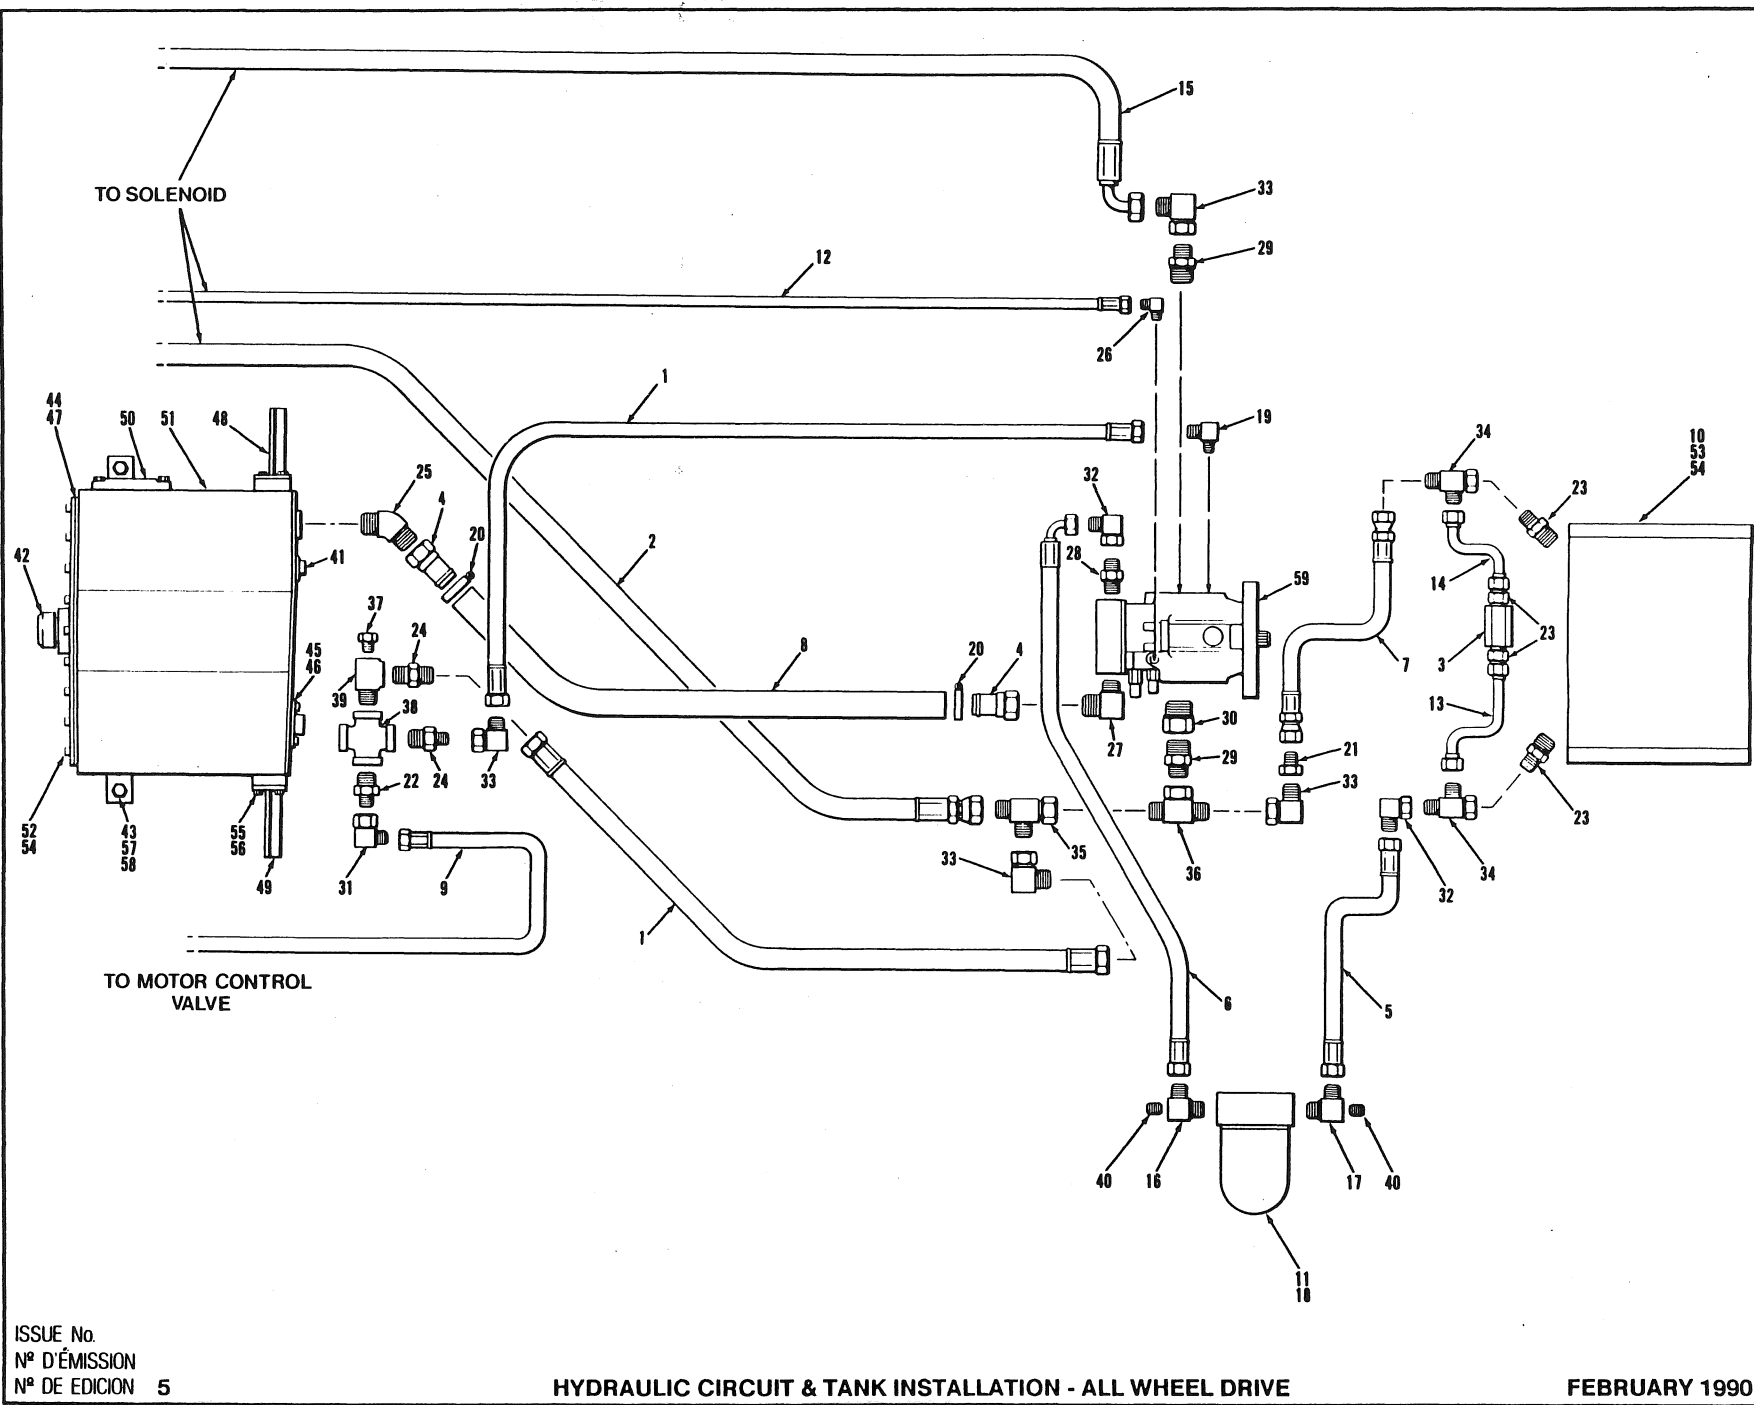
TO SOLENOID

15
33
29
12
26
19
1
44
47
50
51
48
25
4
20
2
32
28
59
34
23
10
53
54
42
41
37
24
45
46
39
38
8
20
4
7
14
23
3
13
24
33
22
27
30
29
21
33
23
35
36
34
32
52
54
43
57
58
55
56
49
31
9
33
1
6
5
TO MOTOR CONTROL VALVE

40
16
17
40
11
18

ISSUE No.
Nº D'ÉMISSION
Nº DE EDICION 5
HYDRAULIC CIRCUIT & TANK INSTALLATION - ALL WHEEL DRIVE
FEBRUARY 1990